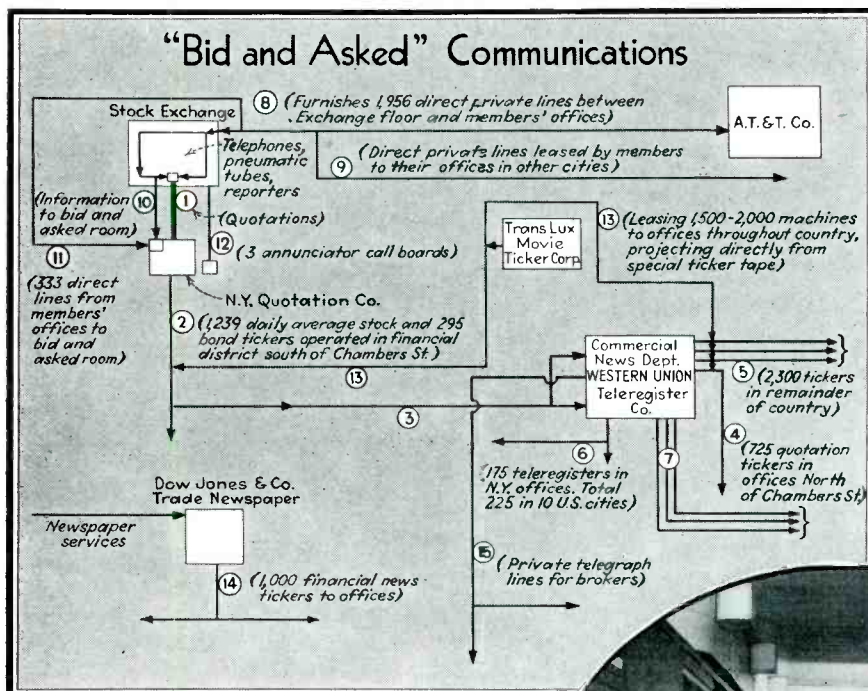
"Bid and Asked" Communications

Stock Exchange

8 (Furnishes 1,956 direct private lines between Exchange floor and members' offices)

A.T.&T. Co.

Telephones, pneumatic tubes, reporters

9 (Direct private lines leased by members to their offices in other cities)

(Information to bid and asked room)

10

1

(Quotations)

11

12 (3 annunciator call boards)

(333 direct lines from members' offices to bid and asked room)

N.Y. Quotation Co.

Trans Lux Movie Ticker Corp

13 (Leasing 1,500-2,000 machines to offices throughout country, projecting directly from special ticker tape)

2 (1,239 daily average stock and 295 bond tickers operated in financial district south of Chambers St.)

13

Commercial News Dept. WESTERN UNION Teleregister Co.

5 (2,300 tickers in remainder of country)

3

6

4 (725 quotation tickers in offices North of Chambers St.)

(175 teleregisters in N.Y. offices. Total 225 in 10 U.S. cities)

7

Dow Jones & Co. Trade Newspaper

Newspaper services

15 (Private telegraph lines for brokers)

14 (1,000 financial news tickers to offices)